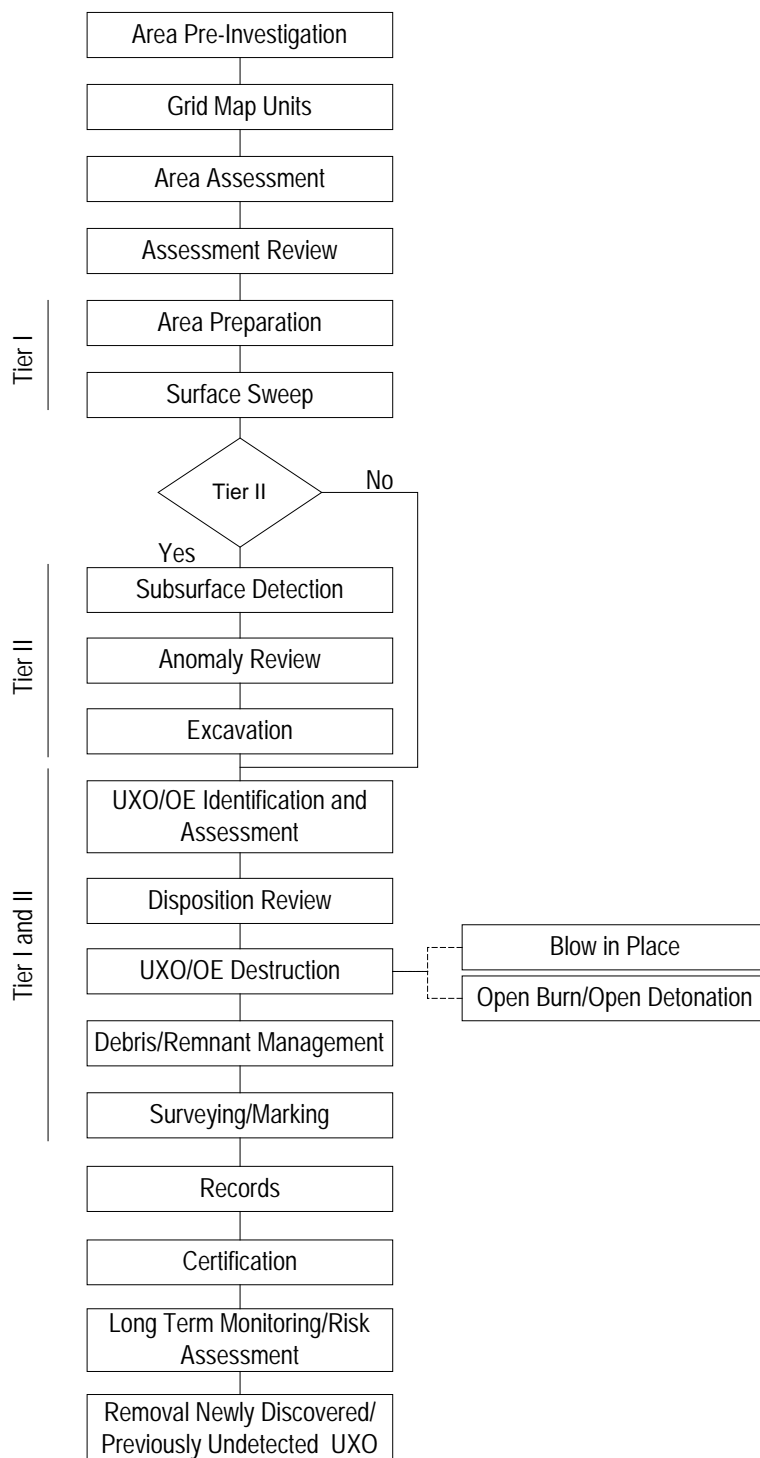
Area Pre-Investigation

Grid Map Units

Area Assessment

Assessment Review

Tier I

Area Preparation

Surface Sweep

Tier II

No

Yes

Tier II

Subsurface Detection

Anomaly Review

Excavation

Tier I and II

UXO/OE Identification and Assessment

Disposition Review

UXO/OE Destruction

Blow in Place

Open Burn/Open Detonation

Debris/Remnant Management

Surveying/Marking

Records

Certification

Long Term Monitoring/Risk Assessment

Removal Newly Discovered/ Previously Undetected UXO